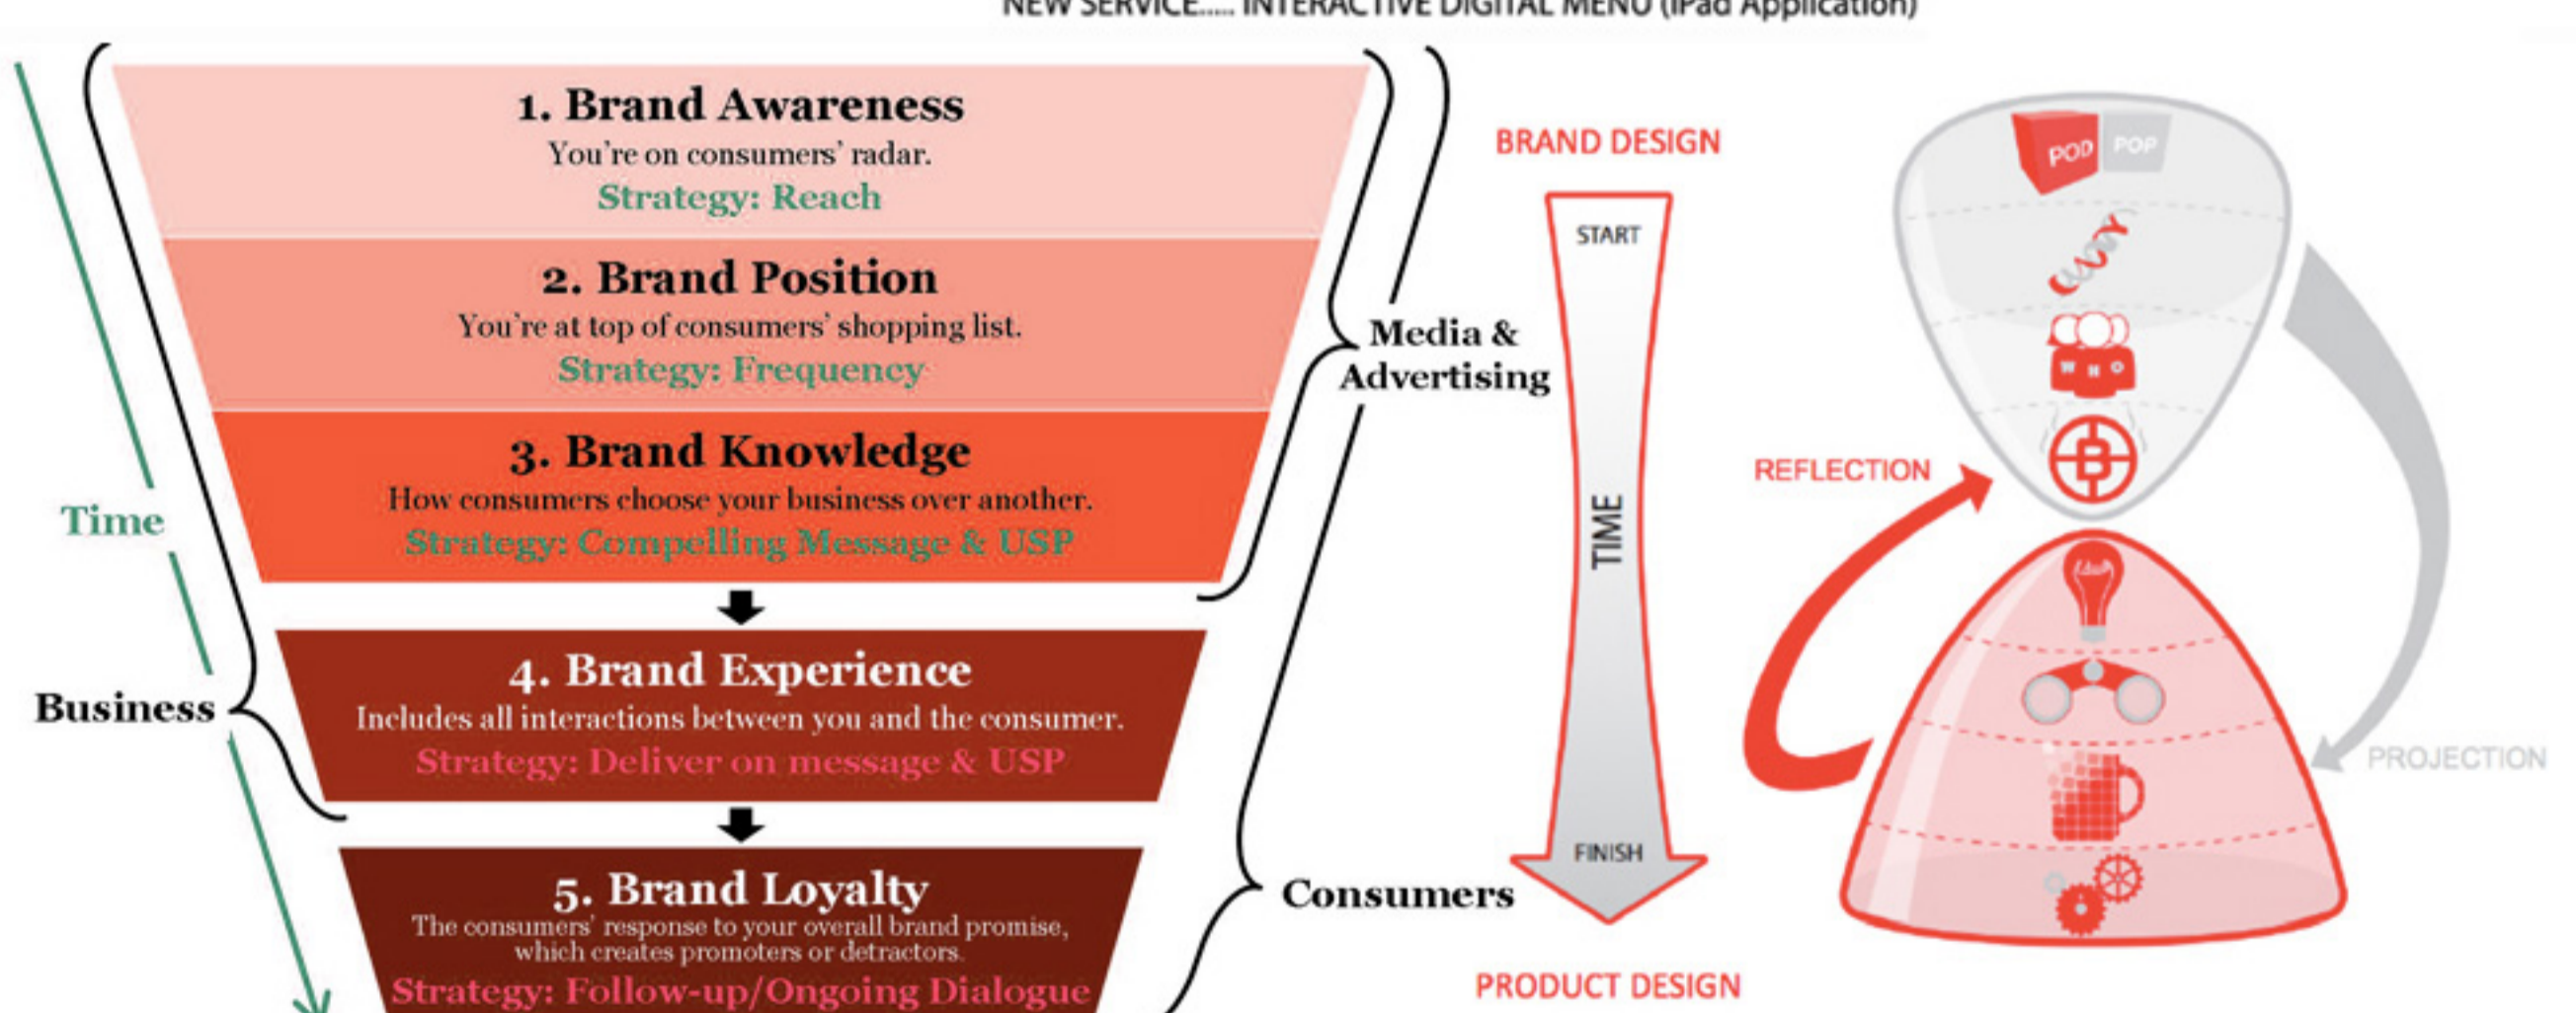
NEW SERVICE..... INTERACTIVE DIGITAL MENU (iPad Application)

1. Brand Awareness
You're on consumers' radar.
Strategy: Reach

2. Brand Position
You're at top of consumers' shopping list.
Strategy: Frequency

3. Brand Knowledge
How consumers choose your business over another.
Strategy: Compelling Message & USP

4. Brand Experience
Includes all interactions between you and the consumer.
Strategy: Deliver on message & USP

5. Brand Loyalty
The consumers' response to your overall brand promise, which creates promoters or detractors.
Strategy: Follow-up/Ongoing Dialogue

Time

Business

Media & Advertising

Consumers

BRAND DESIGN

START

TIME

FINISH

PRODUCT DESIGN

POD POP

REFLECTION

PROJECTION